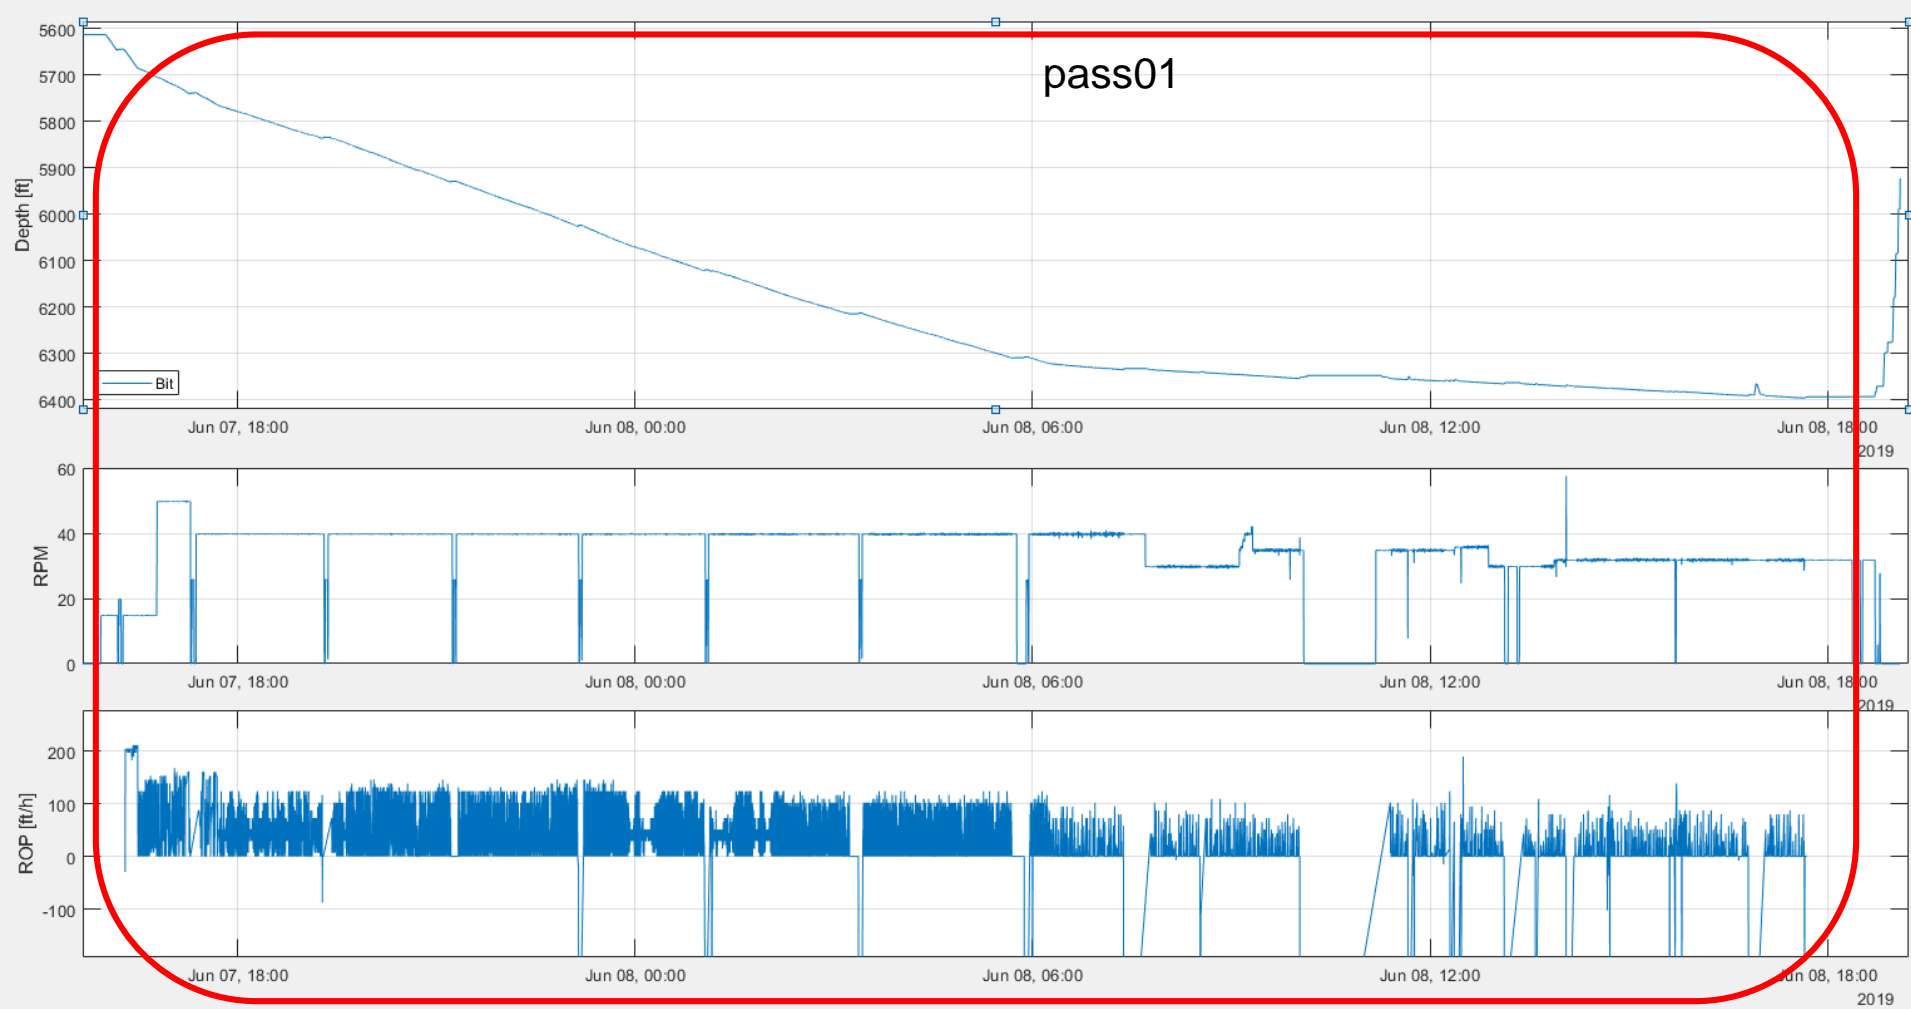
pass01

Depth [ft]
5600
5700
5800
5900
6000
6100
6200
6300
6400

Bit

Jun 07, 18:00
Jun 08, 00:00
Jun 08, 06:00
Jun 08, 12:00
Jun 08, 18:00
2019

RPM
60
40
20
0

Jun 07, 18:00
Jun 08, 00:00
Jun 08, 06:00
Jun 08, 12:00
Jun 08, 18:00
2019

ROP [ft/h]
200
100
0
-100

Jun 07, 18:00
Jun 08, 00:00
Jun 08, 06:00
Jun 08, 12:00
Jun 08, 18:00
2019